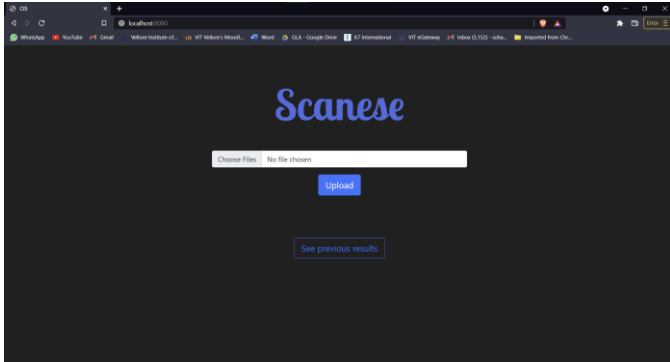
CIS
localhost:8000
Error
WhatsApp YouTube Gmail Vellore Institute of... VIT Vellore's Moodl... Word GLA - Google Drive K7 International VIT eGateway Inbox (3,152) - soha... Imported from Ch...

Scanese

Choose Files No file chosen

Upload

See previous results